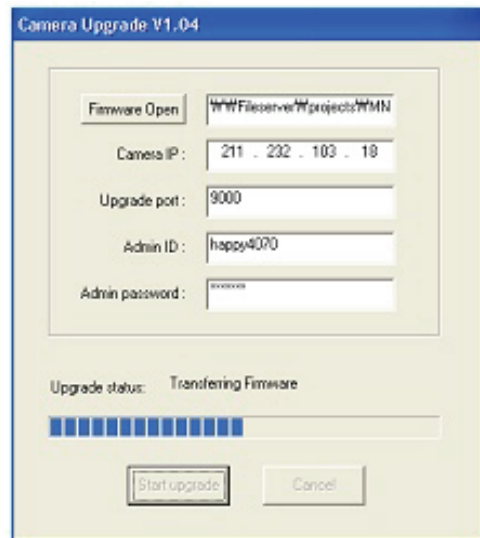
Camera Upgrade V1.04

Firmware Open
₩₩Fileserver₩projects₩MN

Camera IP :
211 . 232 . 103 . 18

Upgrade port :
9000

Admin ID :
happy4070

Admin password :
******

Upgrade status: Transferring Firmware

Start upgrade
Cancel